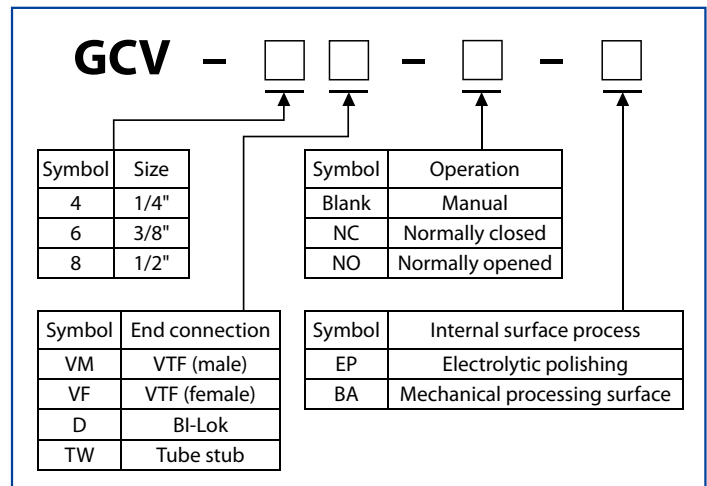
GCV – □ □ – □ – □

| Symbol | Size |
|---|---|
| 4 | 1/4" |
| 6 | 3/8" |
| 8 | 1/2" |

| Symbol | Operation |
|---|---|
| Blank | Manual |
| NC | Normally closed |
| NO | Normally opened |

| Symbol | End connection |
|---|---|
| VM | VTF (male) |
| VF | VTF (female) |
| D | BI-Lok |
| TW | Tube stub |

| Symbol | Internal surface process |
|---|---|
| EP | Electrolytic polishing |
| BA | Mechanical processing surface |